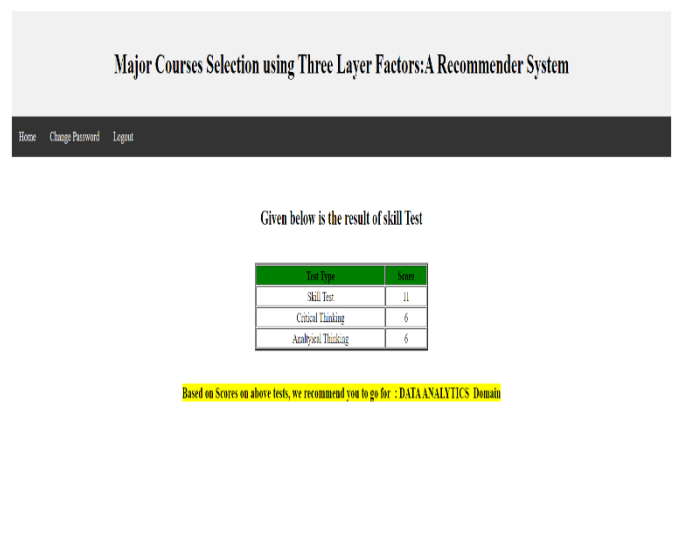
Major Courses Selection using Three Layer Factors:A Recommender System

Home Change Password Logout

Given below is the result of skill Test

| Test Type | Score |
|---|---|
| Skill Test | 11 |
| Critical Thinking | 6 |
| Analtyical Thinking | 6 |

Based on Scores on above tests, we recommend you to go for : DATA ANALYTICS Domain